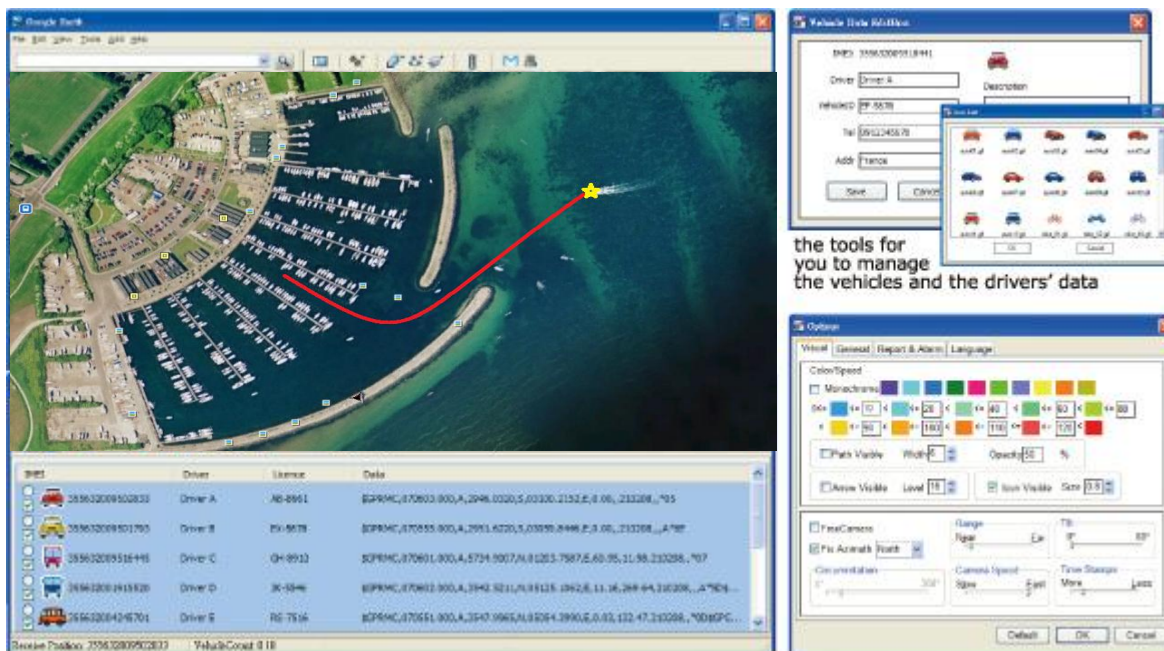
Google Earth

File Edit View Tools Add Help

| IMEI | Driver | License | Data |
|---|---|---|---|
| 355632009502832 | Driver A | AB-8861 | $GPRMC,070603.000,A,2946.0320,S,03330.2152,E,0.00,,210208,,*05 |
| 355632009501793 | Driver B | EV-5678 | $GPRMC,070555.000,A,2551.6220,S,03259.8446,E,0.00,,210208,,,A*6F |
| 355632009516445 | Driver C | GH-8912 | $GPRMC,070601.000,A,5734.9007,N,01203.7587,E,60.05,11.98,210208,,*07 |
| 355632001915520 | Driver D | JK-5846 | $GPRMC,070602.000,A,3942.5211,N,05125.1062,E,11.16,269.64,210208,,,A*6D$... |
| 355632004245701 | Driver E | RS-7516 | $GPRMC,070551.000,A,3547.9965,N,05054.3990,E,0.03,132.47,210208,,*0D$GPC... |

Receive Position: 355632009502832    VehicleCount: 0 18

Vehicle Data Modifier

IMEI 355632009518441

Driver Driver A

Description

VehicleID PP-5678

Tel 0912345678

Addr France

Save

Cancel

Icon List

OK Cancel

the tools for you to manage the vehicles and the drivers' data

Options

Vehicle General Report & Alarm Language

Color/Speed

Monochrome

0<= 10 < 20 < 40 < 60 < 80

< 90 < 100 < 110 < 120 <

Path Visible Width 6 Opacity 50 %

Arrow Visible Level 16 Icon Visible Size 0.8

FixedCamera

Fix Azimuth North

Range Near Far

Tilt 0° 80°

Concentration 0° 360°

Camera Speed Slow Fast

Time Stamper More Less

Default OK Cancel